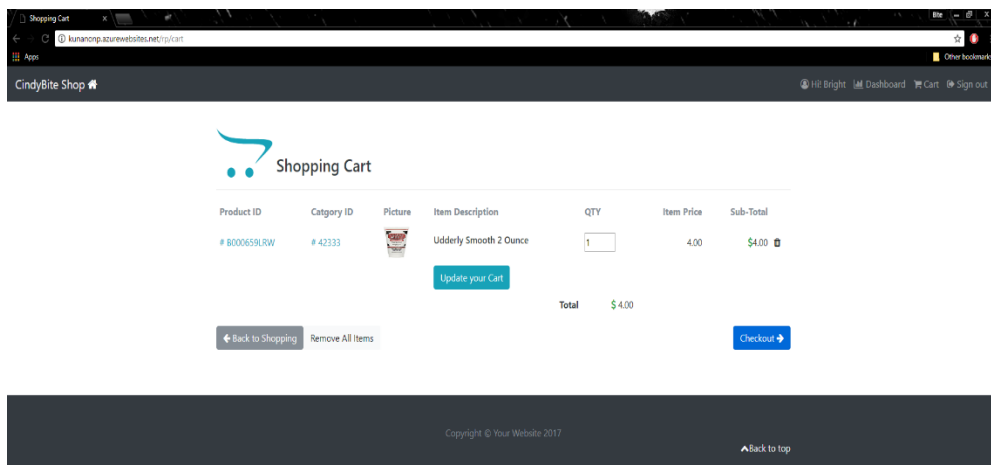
Shopping Cart ×

Bite

kunanonp.azurewebsites.net/rp/cart

Apps

Other bookmarks

CindyBite Shop

Hi! Bright Dashboard Cart Sign out

Shopping Cart

| Product ID | Catgory ID | Picture | Item Description | QTY | Item Price | Sub-Total |
|---|---|---|---|---|---|---|
| # B000659LRW | # 42333 | | Udderly Smooth 2 Ounce | 1 | 4.00 | $4.00 |

Update your Cart

Total $ 4.00

Back to Shopping Remove All Items

Checkout

Copyright © Your Website 2017

Back to top